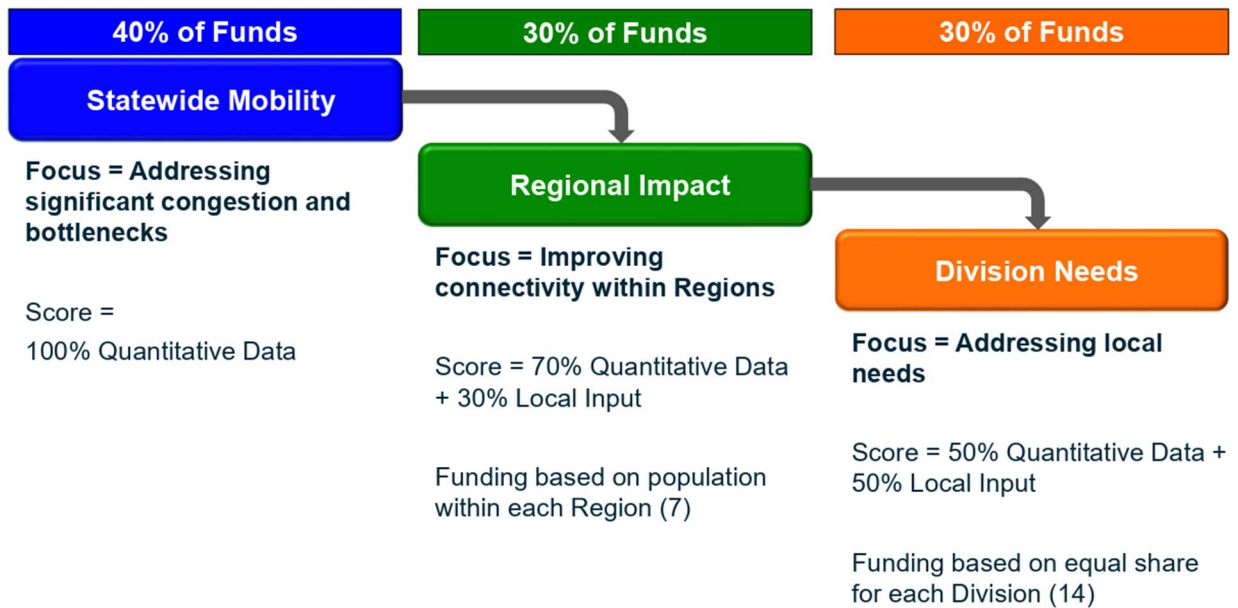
40% of Funds

30% of Funds

30% of Funds

Statewide Mobility

Focus = Addressing significant congestion and bottlenecks

Score =
100% Quantitative Data

Regional Impact

Focus = Improving connectivity within Regions

Score = 70% Quantitative Data + 30% Local Input

Funding based on population within each Region (7)

Division Needs

Focus = Addressing local needs

Score = 50% Quantitative Data + 50% Local Input

Funding based on equal share for each Division (14)